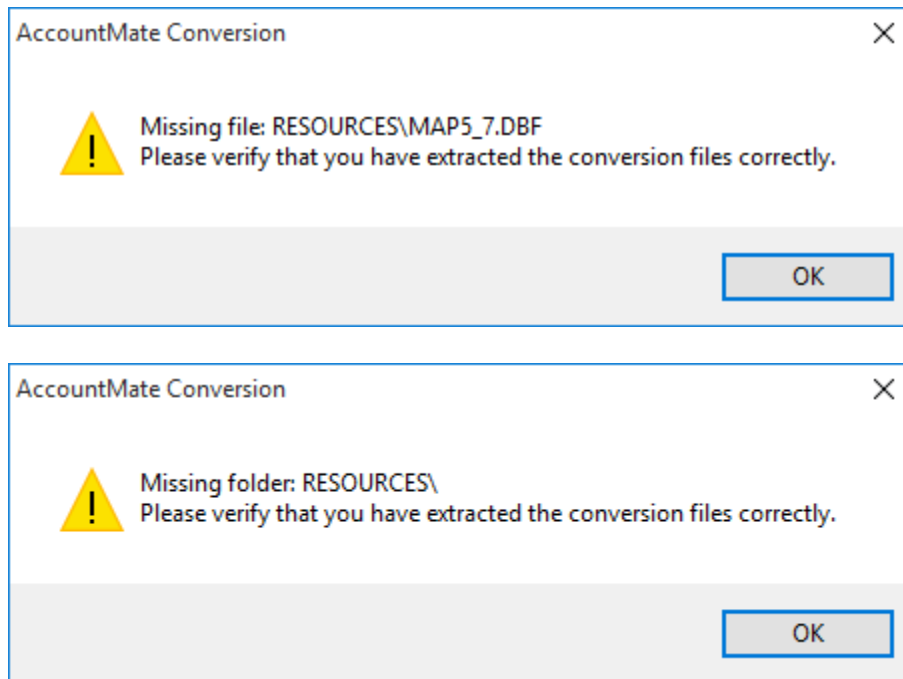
AccountMate Conversion

Missing file: RESOURCES\MAP5_7.DBF
Please verify that you have extracted the conversion files correctly.

OK

AccountMate Conversion

Missing folder: RESOURCES\
Please verify that you have extracted the conversion files correctly.

OK